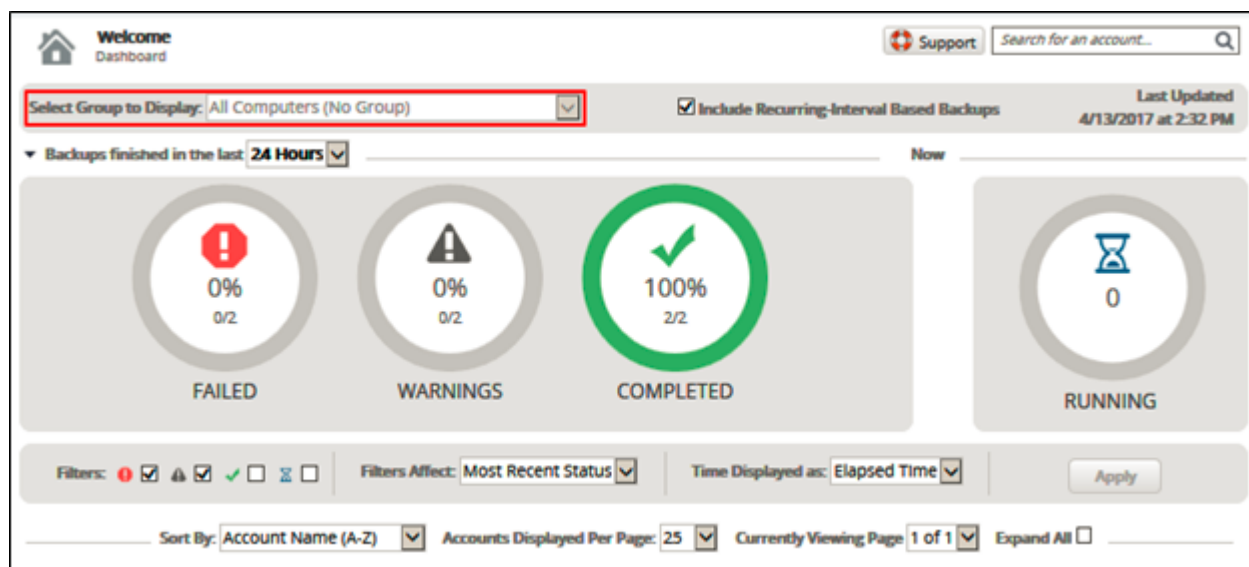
Welcome
Dashboard

Support

Search for an account...

Select Group to Display: All Computers (No Group)

Include Recurring-Interval Based Backups

Last Updated
4/13/2017 at 2:32 PM

Backups finished in the last 24 Hours

Now

0%
0/2
FAILED

0%
0/2
WARNINGS

100%
2/2
COMPLETED

0
RUNNING

Filters:

Filters Affect: Most Recent Status

Time Displayed as: Elapsed Time

Apply

Sort By: Account Name (A-Z)

Accounts Displayed Per Page: 25

Currently Viewing Page 1 of 1

Expand All